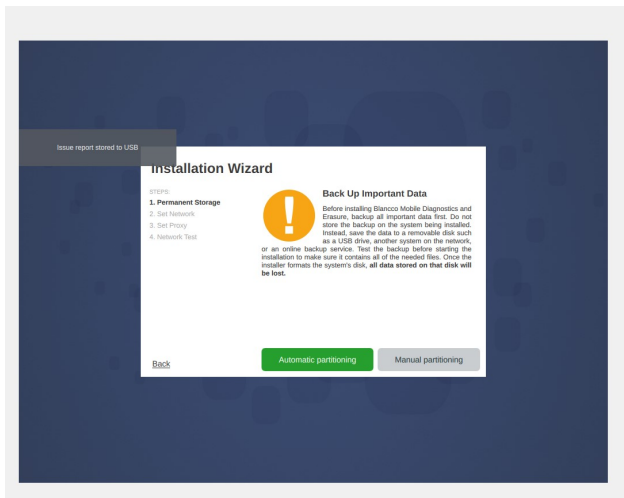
Issue report stored to USB

Installation Wizard

STEPS:
1. Permanent Storage
2. Set Network
3. Set Proxy
4. Network Test

Back Up Important Data

Before installing Blancco Mobile Diagnostics and Erasure, backup all important data first. Do not store the backup on the system being installed. Instead, save the data to a removable disk such as a USB drive, another system on the network, or an online backup service. Test the backup before starting the installation to make sure it contains all of the needed files. Once the installer formats the system's disk, **all data stored on that disk will be lost.**

Back

Automatic partitioning

Manual partitioning